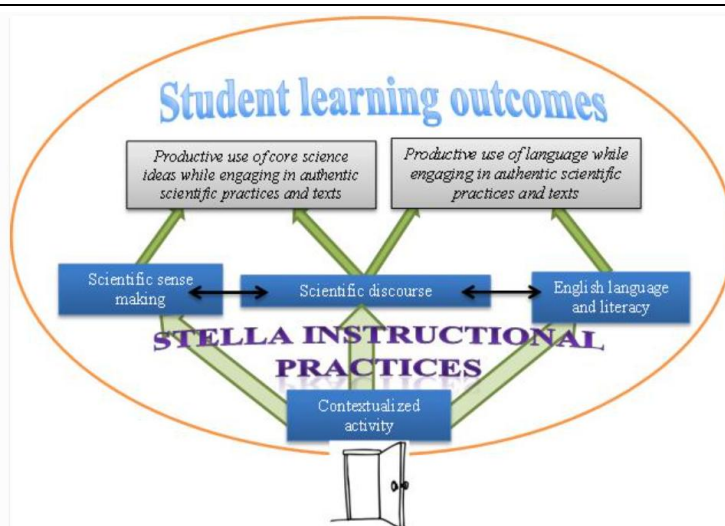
Student learning outcomes

Productive use of core science ideas while engaging in authentic scientific practices and texts

Productive use of language while engaging in authentic scientific practices and texts

Scientific sense making

Scientific discourse

English language and literacy

STELLA INSTRUCTIONAL PRACTICES

Contextualized activity